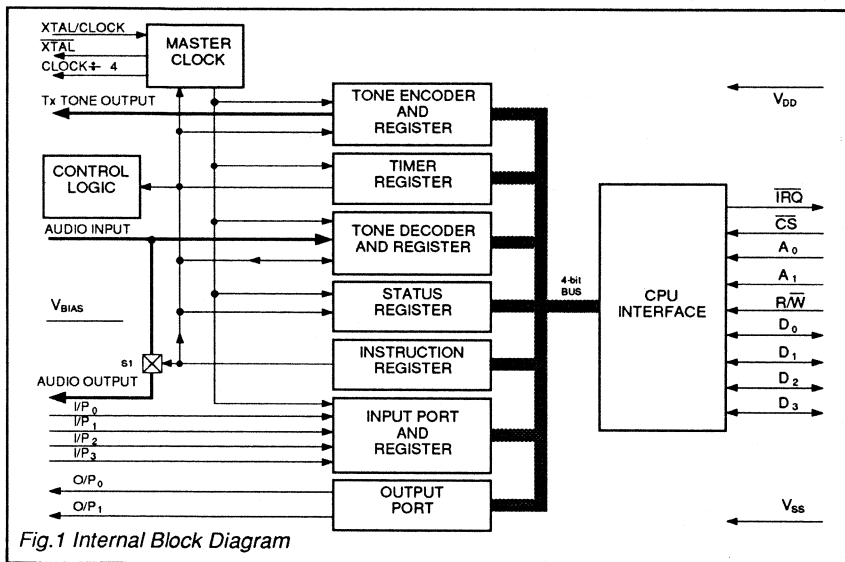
XTAL/CLOCK
$\overline{XTAL}$
CLOCK ÷ 4
MASTER CLOCK
Tx TONE OUTPUT
TONE ENCODER AND REGISTER
$V_{DD}$
CONTROL LOGIC
TIMER REGISTER
$\overline{IRQ}$
$\overline{CS}$
AUDIO INPUT
TONE DECODER AND REGISTER
$A_0$
$A_1$
$V_{BIAS}$
STATUS REGISTER
4-bit BUS
CPU INTERFACE
$R/\overline{W}$
$D_0$
S1
INSTRUCTION REGISTER
$D_1$
AUDIO OUTPUT
$D_2$
$I/P_0$
$D_3$
$I/P_1$
INPUT PORT AND REGISTER
$I/P_2$
$I/P_3$
$O/P_0$
OUTPUT PORT
$O/P_1$
$V_{SS}$
Fig.1 Internal Block Diagram